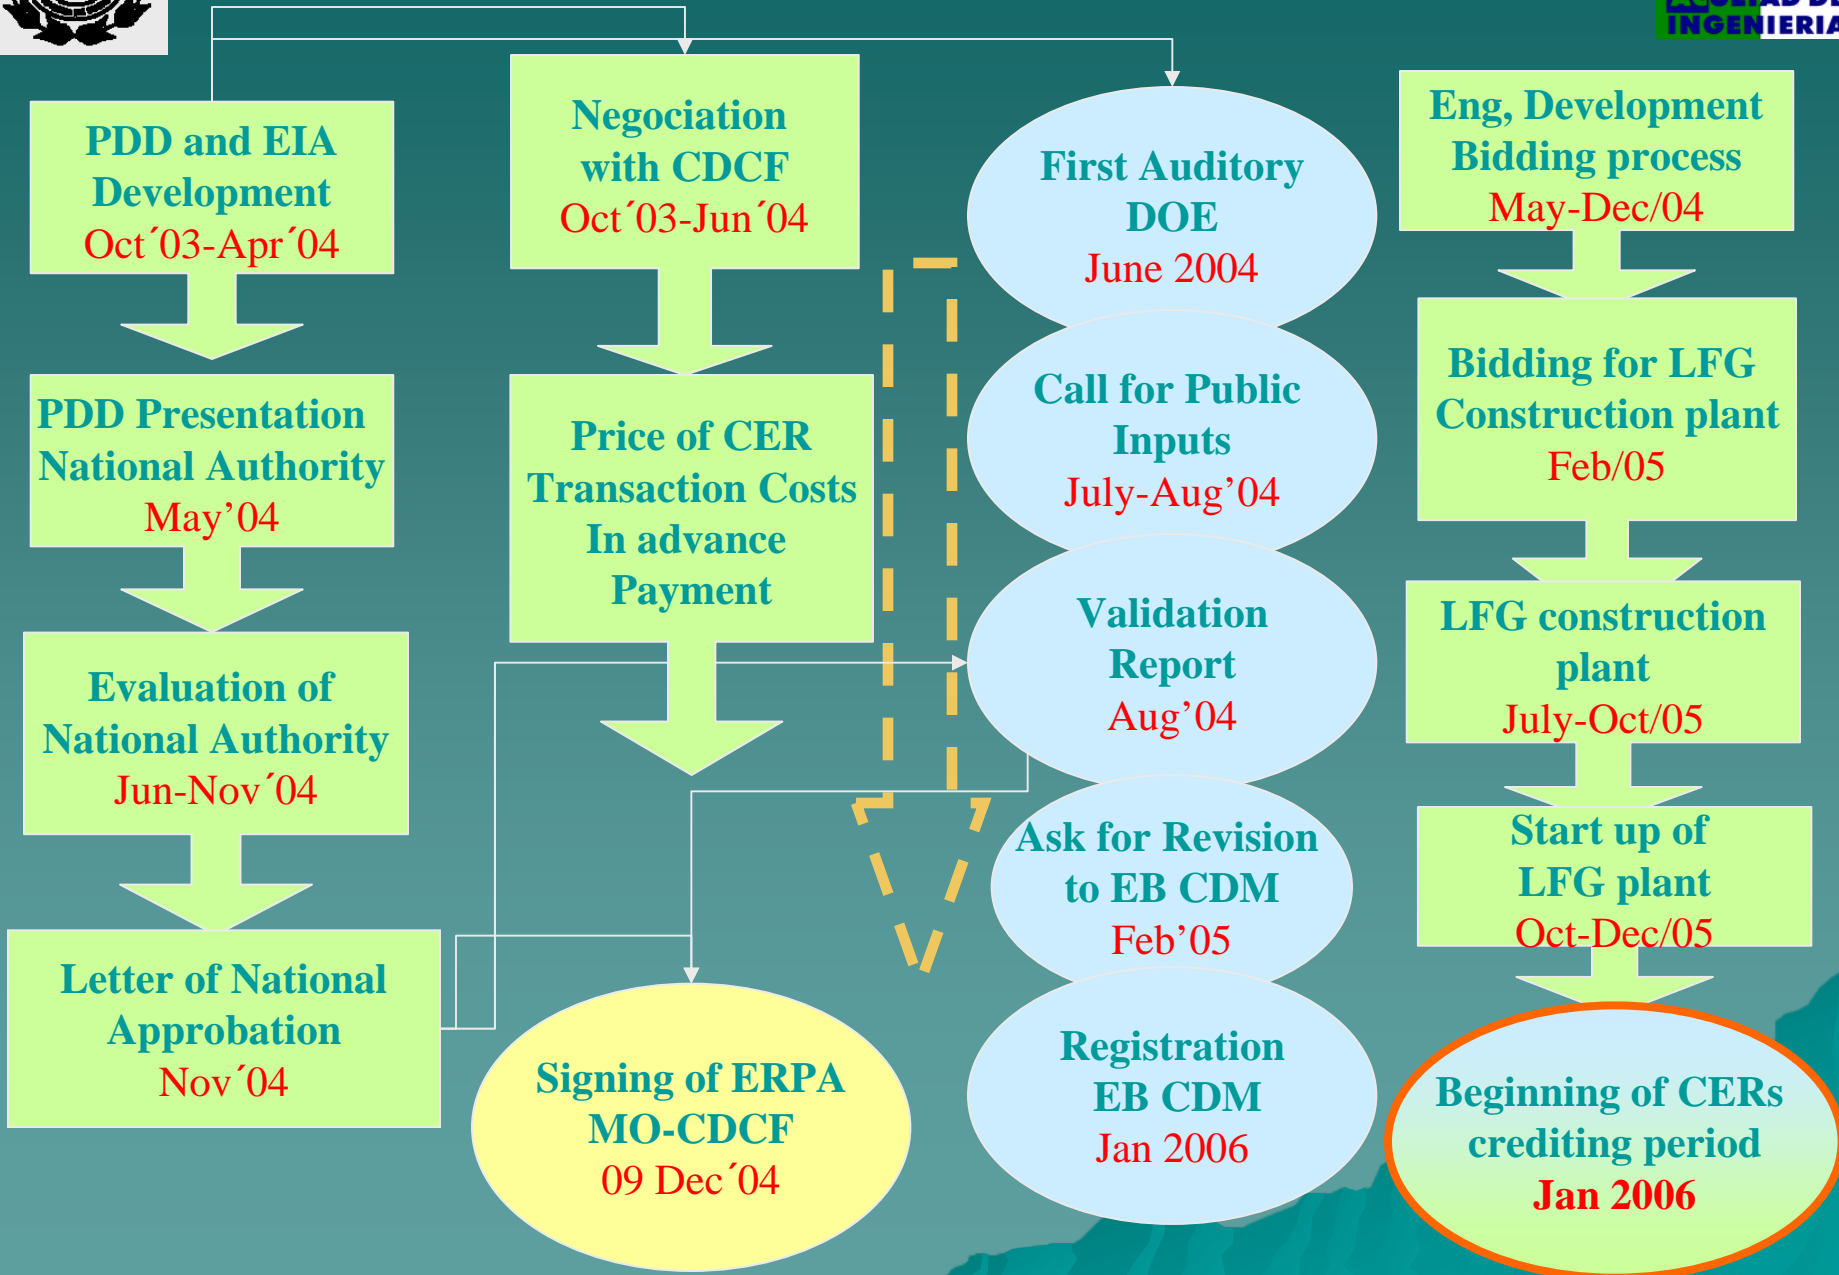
INGENIERIA

PDD and EIA Development
Oct´03-Apr´04

PDD Presentation National Authority
May'04

Evaluation of National Authority
Jun-Nov´04

Letter of National Approbation
Nov´04

Negociation with CDCF
Oct´03-Jun´04

Price of CER Transaction Costs In advance Payment

Signing of ERPA MO-CDCF
09 Dec´04

First Auditory DOE
June 2004

Call for Public Inputs
July-Aug'04

Validation Report
Aug'04

Ask for Revision to EB CDM
Feb'05

Registration EB CDM
Jan 2006

Eng, Development Bidding process
May-Dec/04

Bidding for LFG Construction plant
Feb/05

LFG construction plant
July-Oct/05

Start up of LFG plant
Oct-Dec/05

Beginning of CERs crediting period
Jan 2006